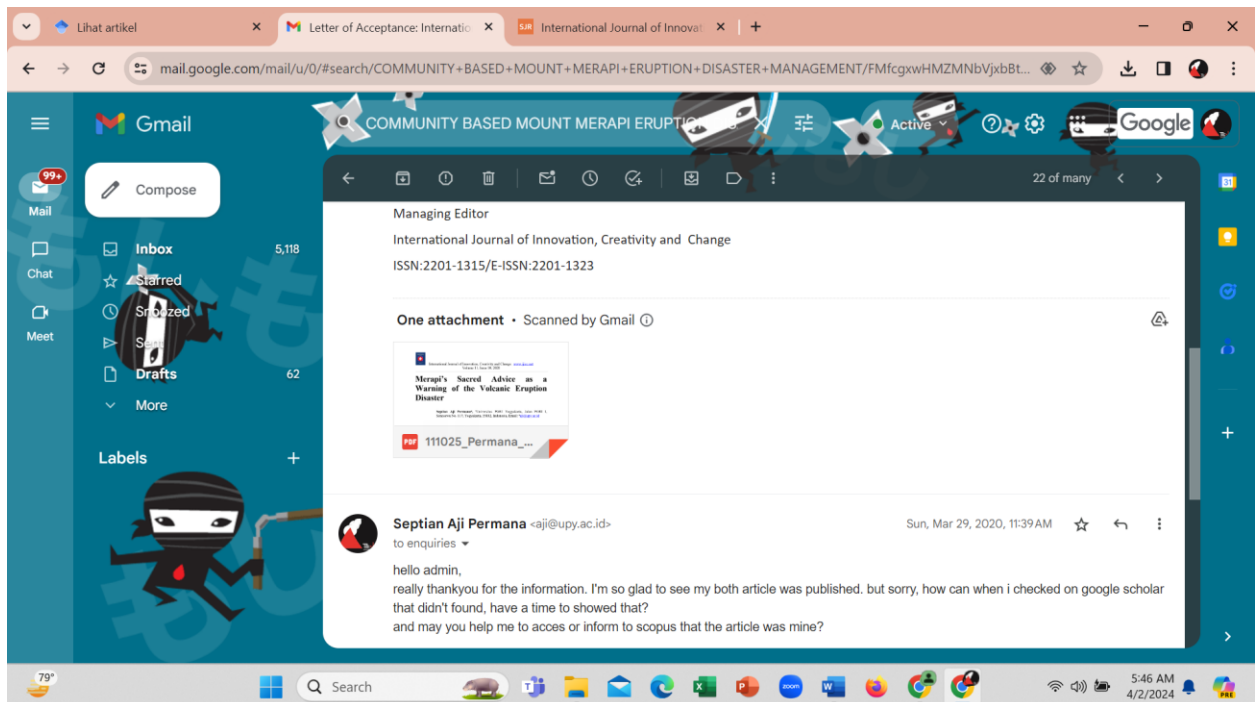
Lihat artikel
Letter of Acceptance: Internatio
International Journal of Innovat
mail.google.com/mail/u/0/#search/COMMUNITY+BASED+MOUNT+MERAPI+ERUPTION+DISASTER+MANAGEMENT/FMfcgxwHMZMNbVjxbBt...

Gmail
COMMUNITY BASED MOUNT MERAPI ERUPTI
Active
Google

99+
Mail
Chat
Meet

Compose
Inbox 5,118
Starred
Snoozed
Sent
Drafts 62
More
Labels

22 of many

Managing Editor

International Journal of Innovation, Creativity and Change

ISSN:2201-1315/E-ISSN:2201-1323

One attachment • Scanned by Gmail

Merapi's Sacred Advice as a Warning of the Volcanic Eruption Disaster

111025_Permana_...

Septian Aji Permana <aji@upy.ac.id>
Sun, Mar 29, 2020, 11:39 AM
to enquiries

hello admin,
really thankyou for the information. I'm so glad to see my both article was published. but sorry, how can when i checked on google scholar that didn't found, have a time to showed that?
and may you help me to acces or inform to scopus that the article was mine?

79°
Search
5:46 AM
4/2/2024